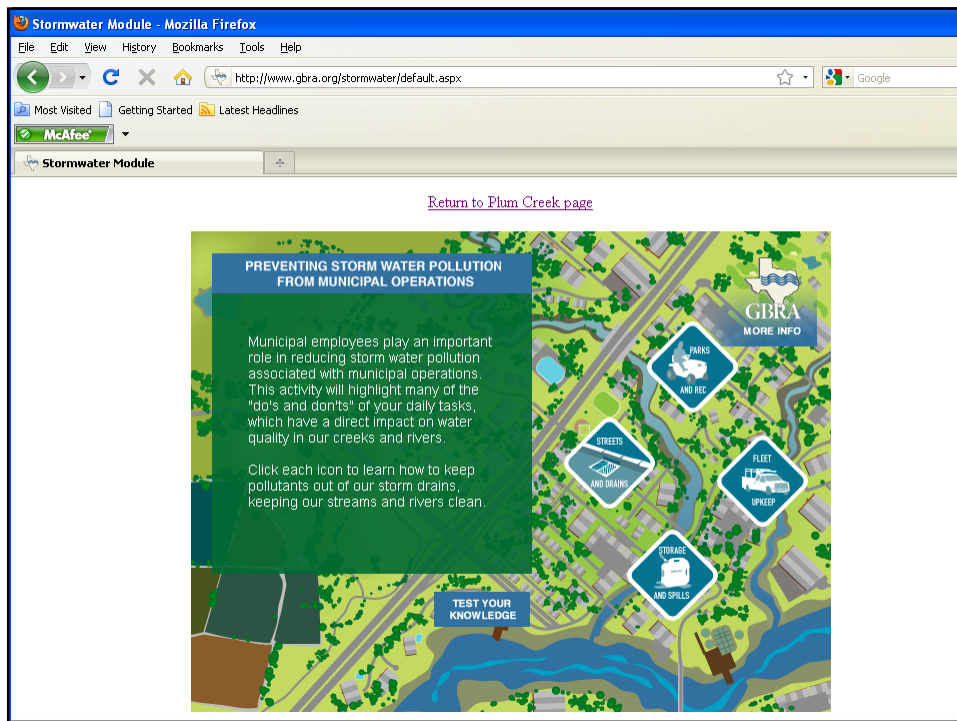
Stormwater Module - Mozilla Firefox

File Edit View History Bookmarks Tools Help

http://www.gbra.org/stormwater/default.aspx

Google

Most Visited Getting Started Latest Headlines

McAfee

Stormwater Module

Return to Plum Creek page

PREVENTING STORM WATER POLLUTION FROM MUNICIPAL OPERATIONS

Municipal employees play an important role in reducing storm water pollution associated with municipal operations. This activity will highlight many of the "do's and don'ts" of your daily tasks, which have a direct impact on water quality in our creeks and rivers.

Click each icon to learn how to keep pollutants out of our storm drains, keeping our streams and rivers clean.

GBRA
MORE INFO

PARKS AND REC

STREETS AND DRAINS

FLEET UPKEEP

STORAGE AND SPILLS

TEST YOUR KNOWLEDGE